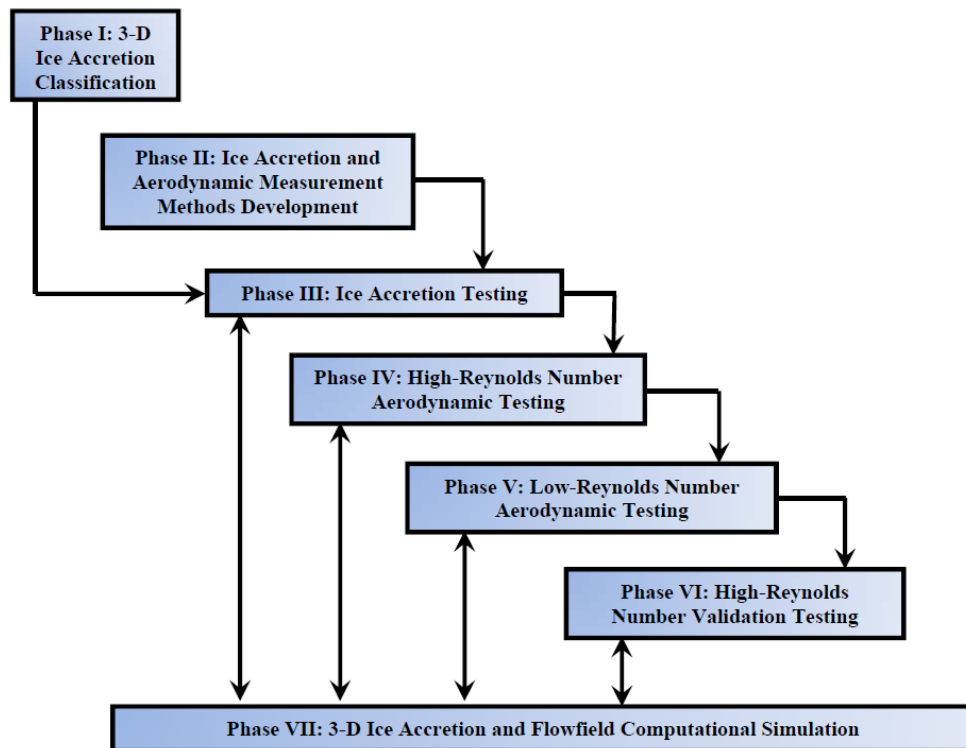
Phase I: 3-D Ice Accretion Classification

Phase II: Ice Accretion and Aerodynamic Measurement Methods Development

Phase III: Ice Accretion Testing

Phase IV: High-Reynolds Number Aerodynamic Testing

Phase V: Low-Reynolds Number Aerodynamic Testing

Phase VI: High-Reynolds Number Validation Testing

Phase VII: 3-D Ice Accretion and Flowfield Computational Simulation